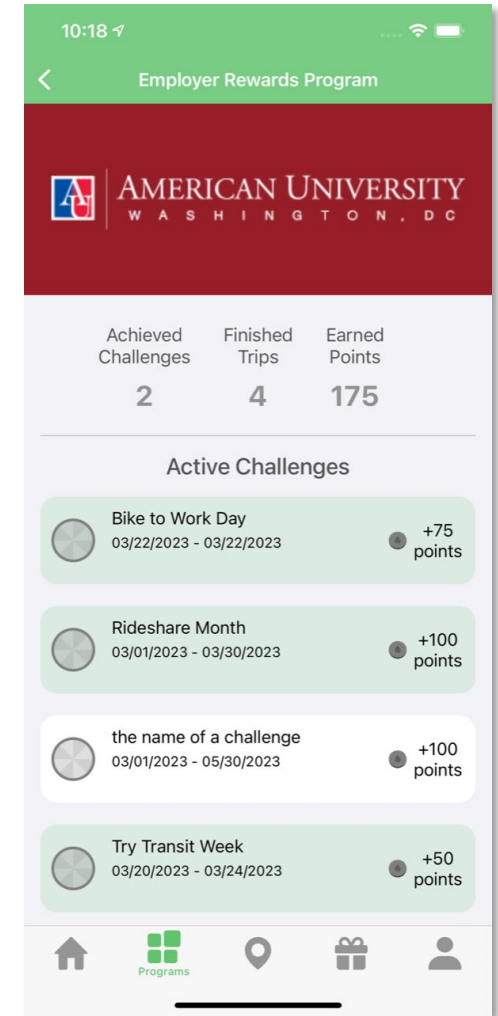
10:18

Employer Rewards Program

AU AMERICAN UNIVERSITY
WASHINGTON, DC

Achieved Challenges
2

Finished Trips
4

Earned Points
175

Active Challenges

Bike to Work Day
03/22/2023 - 03/22/2023
+75 points

Rideshare Month
03/01/2023 - 03/30/2023
+100 points

the name of a challenge
03/01/2023 - 05/30/2023
+100 points

Try Transit Week
03/20/2023 - 03/24/2023
+50 points

Programs